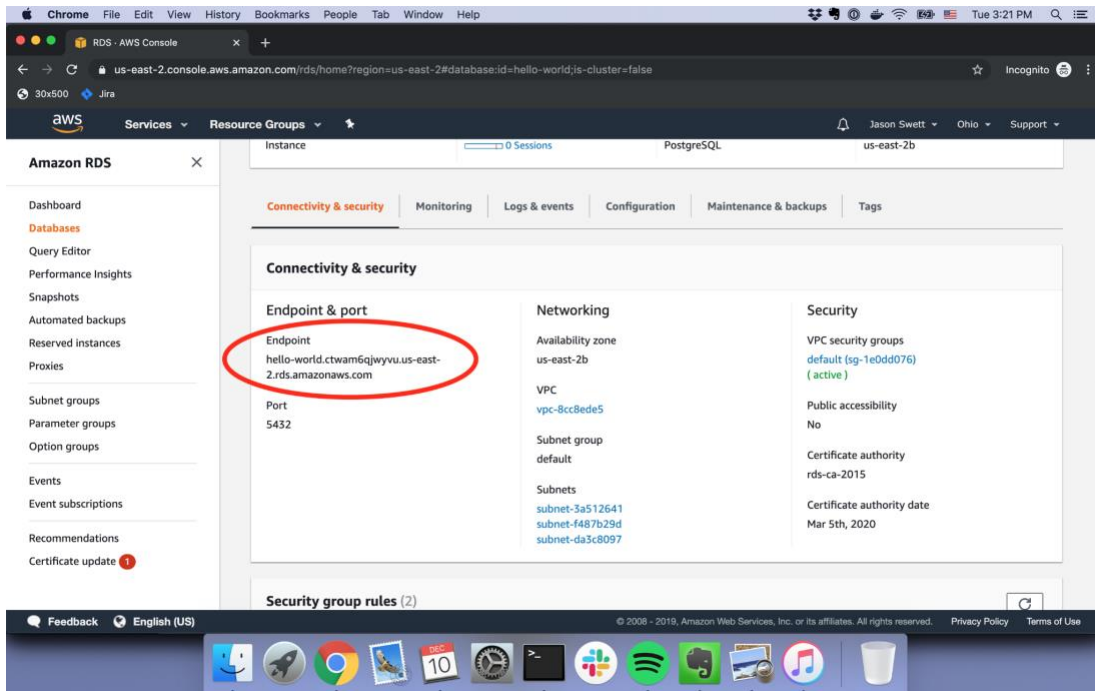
Chrome File Edit View History Bookmarks People Tab Window Help

Tue 3:21 PM

RDS · AWS Console

us-east-2.console.aws.amazon.com/rds/home?region=us-east-2#database:id=hello-world;is-cluster=false

Incognito

30x500 Jira

aws Services Resource Groups

Jason Swett Ohio Support

Amazon RDS

Dashboard
Databases
Query Editor
Performance Insights
Snapshots
Automated backups
Reserved instances
Proxies

Subnet groups
Parameter groups
Option groups

Events
Event subscriptions

Recommendations
Certificate update 1

Instance 0 Sessions PostgreSQL us-east-2b

Connectivity & security Monitoring Logs & events Configuration Maintenance & backups Tags

Connectivity & security

Endpoint & port

Endpoint
hello-world.ctwam6qjwyvu.us-east-2.rds.amazonaws.com

Port
5432

Networking

Availability zone
us-east-2b

VPC
vpc-8cc8ede5

Subnet group
default

Subnets
subnet-3a512641
subnet-f487b29d
subnet-da3c8097

Security

VPC security groups
default (sg-1e0dd076)
( active )

Public accessibility
No

Certificate authority
rds-ca-2015

Certificate authority date
Mar 5th, 2020

Security group rules (2)

Feedback English (US)

© 2008 - 2019, Amazon Web Services, Inc. or its affiliates. All rights reserved. Privacy Policy Terms of Use

DEC 10